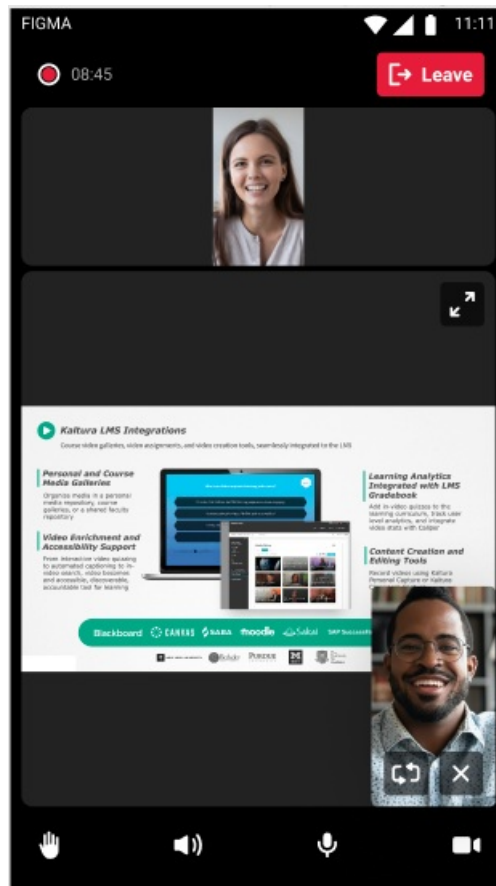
FIGMA

11:11

08:45

Leave

Kaltura LMS Integrations

Course video galleries, video assignments, and video creation tools, seamlessly integrated to the LMS

Personal and Course Media Galleries

Organize media in a personal media repository, course galleries, or a shared faculty repository

Video Enrichment and Accessibility Support

From interactive video quizzing to automated captioning to in-video search, video becomes and accessible, discoverable, accountable tool for learning

Learning Analytics Integrated with LMS Gradebook

Add in-video quizzes to the learning curriculum, track user level analytics, and integrate video stats with Caliper

Content Creation and Editing Tools

Record videos using Kaltura Personal Capture or Kaltura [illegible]

Blackboard CANVAS SABA moodle Sakai SAP SuccessF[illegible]

Brightspace Schoology PURDUE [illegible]